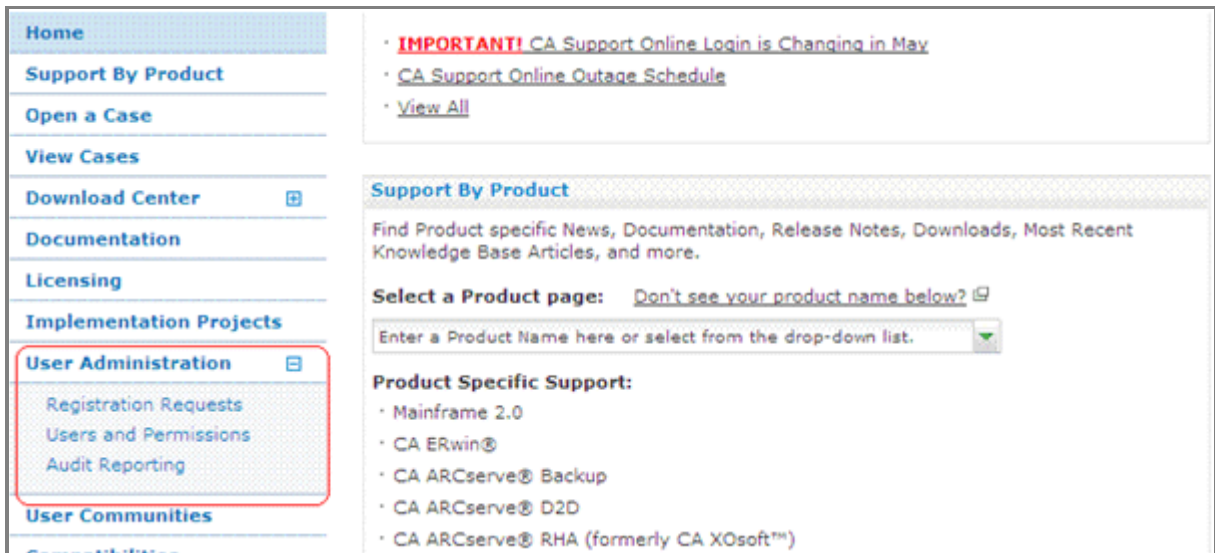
Home
Support By Product
Open a Case
View Cases
Download Center
Documentation
Licensing
Implementation Projects
User Administration
Registration Requests
Users and Permissions
Audit Reporting
User Communities
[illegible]

· IMPORTANT! CA Support Online Login is Changing in May
· CA Support Online Outage Schedule
· View All

Support By Product
Find Product specific News, Documentation, Release Notes, Downloads, Most Recent Knowledge Base Articles, and more.

Select a Product page: Don't see your product name below?

Enter a Product Name here or select from the drop-down list.

Product Specific Support:
· Mainframe 2.0
· CA ERwin®
· CA ARCserve® Backup
· CA ARCserve® D2D
· CA ARCserve® RHA (formerly CA XOsoft™)